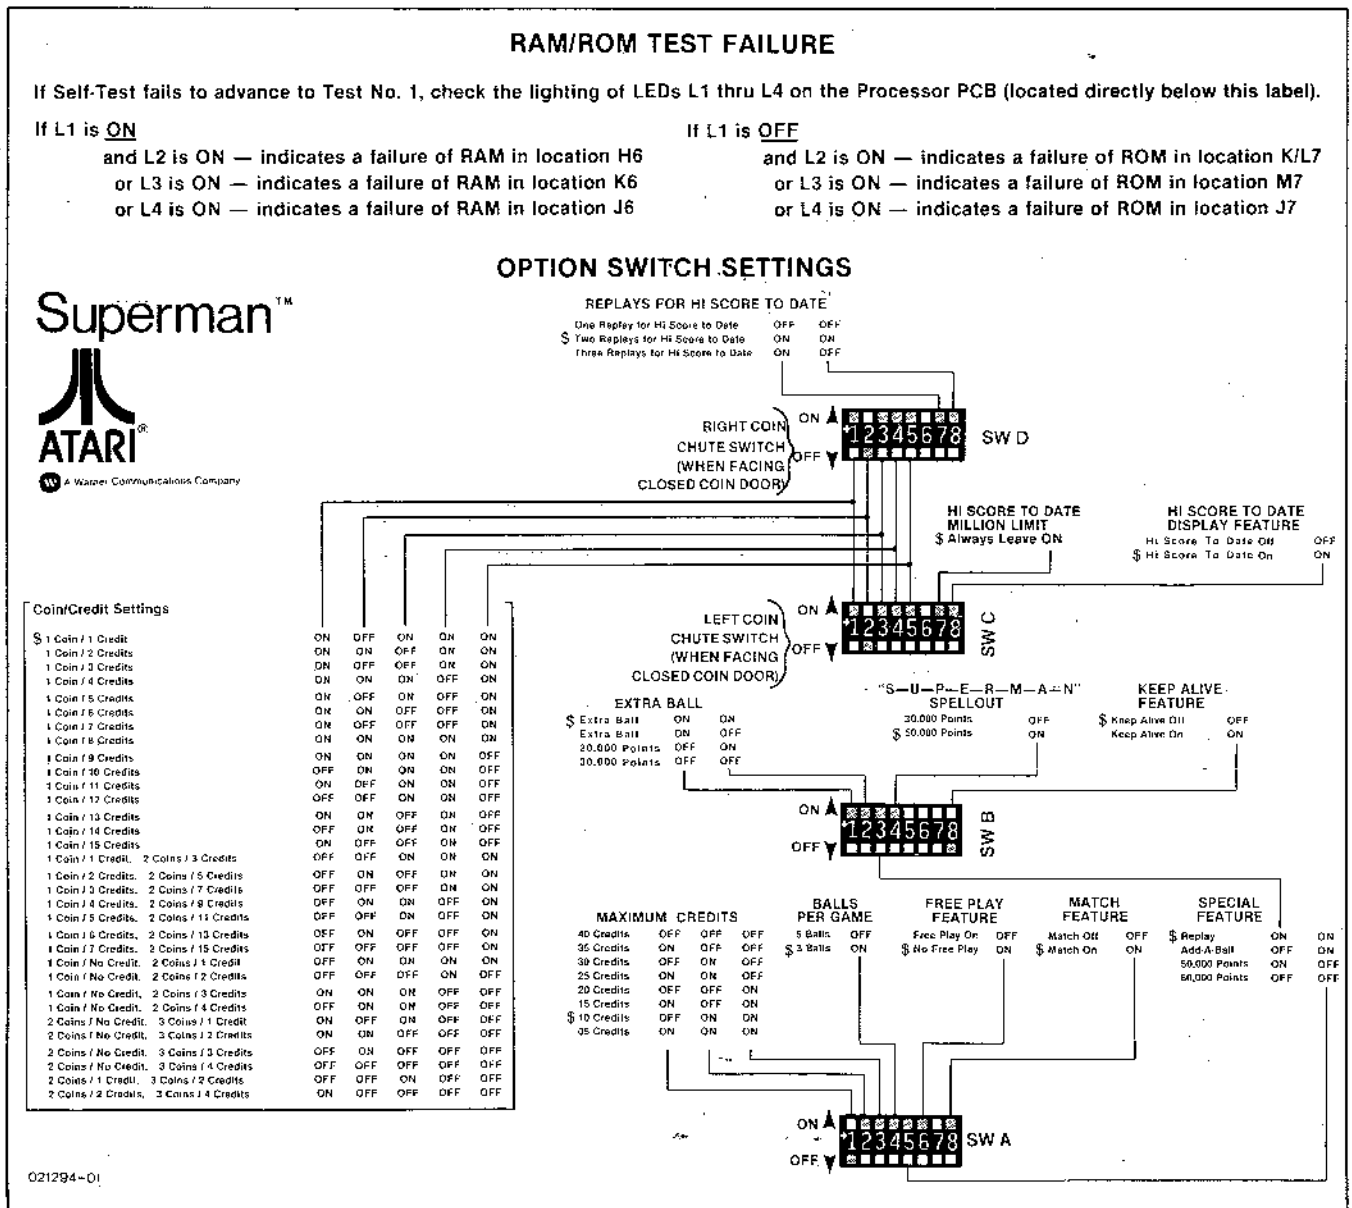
RAM/ROM TEST FAILURE

If Self-Test fails to advance to Test No. 1, check the lighting of LEDs L1 thru L4 on the Processor PCB (located directly below this label).

If L1 is ON
and L2 is ON — indicates a failure of RAM in location H6
or L3 is ON — indicates a failure of RAM in location K6
or L4 is ON — indicates a failure of RAM in location J6

If L1 is OFF
and L2 is ON — indicates a failure of ROM in location K/L7
or L3 is ON — indicates a failure of ROM in location M7
or L4 is ON — indicates a failure of ROM in location J7

OPTION SWITCH SETTINGS

Superman™

ATARI®

A Warner Communications Company

REPLAYS FOR HI SCORE TO DATE

| | | |
|---|---|---|
| One Replay for Hi Score to Date | OFF | OFF |
| $ Two Replays for Hi Score to Date | ON | ON |
| Three Replays for Hi Score to Date | ON | OFF |

RIGHT COIN CHUTE SWITCH (WHEN FACING CLOSED COIN DOOR)

ON
12345678 SW D
OFF

HI SCORE TO DATE MILLION LIMIT
$ Always Leave ON

HI SCORE TO DATE DISPLAY FEATURE

| | |
|---|---|
| Hi Score To Date Off | OFF |
| $ Hi Score To Date On | ON |

LEFT COIN CHUTE SWITCH (WHEN FACING CLOSED COIN DOOR)

ON
12345678 SW C
OFF

Coin/Credit Settings

| | | | | | |
|---|---|---|---|---|---|
| $ 1 Coin / 1 Credit | ON | OFF | ON | ON | ON |
| 1 Coin / 2 Credits | ON | ON | OFF | ON | ON |
| 1 Coin / 3 Credits | ON | OFF | OFF | ON | ON |
| 1 Coin / 4 Credits | ON | ON | ON | OFF | ON |
| 1 Coin / 5 Credits | ON | OFF | ON | OFF | ON |
| 1 Coin / 6 Credits | ON | ON | OFF | OFF | ON |
| 1 Coin / 7 Credits | ON | OFF | OFF | OFF | ON |
| 1 Coin / 8 Credits | ON | ON | ON | ON | ON |
| 1 Coin / 9 Credits | ON | ON | ON | ON | OFF |
| 1 Coin / 10 Credits | OFF | ON | ON | ON | OFF |
| 1 Coin / 11 Credits | ON | OFF | ON | ON | OFF |
| 1 Coin / 12 Credits | OFF | OFF | ON | ON | OFF |
| 1 Coin / 13 Credits | ON | ON | OFF | ON | OFF |
| 1 Coin / 14 Credits | OFF | ON | OFF | ON | OFF |
| 1 Coin / 15 Credits | ON | OFF | OFF | ON | OFF |
| 1 Coin / 1 Credit, 2 Coins / 3 Credits | OFF | OFF | ON | ON | ON |
| 1 Coin / 2 Credits, 2 Coins / 5 Credits | OFF | ON | OFF | ON | ON |
| 1 Coin / 3 Credits, 2 Coins / 7 Credits | OFF | OFF | OFF | ON | ON |
| 1 Coin / 4 Credits, 2 Coins / 9 Credits | OFF | ON | ON | OFF | ON |
| 1 Coin / 5 Credits, 2 Coins / 11 Credits | OFF | OFF | ON | OFF | ON |
| 1 Coin / 6 Credits, 2 Coins / 13 Credits | OFF | ON | OFF | OFF | ON |
| 1 Coin / 7 Credits, 2 Coins / 15 Credits | OFF | OFF | OFF | OFF | ON |
| 1 Coin / No Credit, 2 Coins / 1 Credit | OFF | ON | ON | ON | ON |
| 1 Coin / No Credit, 2 Coins / 2 Credits | OFF | OFF | OFF | ON | OFF |
| 1 Coin / No Credit, 2 Coins / 3 Credits | ON | ON | ON | OFF | OFF |
| 1 Coin / No Credit, 2 Coins / 4 Credits | OFF | ON | ON | OFF | OFF |
| 2 Coins / No Credit, 3 Coins / 1 Credit | ON | OFF | ON | OFF | OFF |
| 2 Coins / No Credit, 3 Coins / 2 Credits | ON | ON | OFF | OFF | OFF |
| 2 Coins / No Credit, 3 Coins / 3 Credits | OFF | ON | OFF | OFF | OFF |
| 2 Coins / No Credit, 3 Coins / 4 Credits | OFF | OFF | OFF | OFF | OFF |
| 2 Coins / 1 Credit, 3 Coins / 2 Credits | OFF | OFF | ON | OFF | OFF |
| 2 Coins / 2 Credits, 3 Coins / 4 Credits | ON | OFF | OFF | OFF | OFF |

EXTRA BALL

| | | |
|---|---|---|
| $ Extra Ball | ON | ON |
| Extra Ball | ON | OFF |
| 20,000 Points | OFF | ON |
| 30,000 Points | OFF | OFF |

"S—U—P—E—R—M—A—N" SPELLOUT

| | |
|---|---|
| 30,000 Points | OFF |
| $ 50,000 Points | ON |

KEEP ALIVE FEATURE

| | |
|---|---|
| $ Keep Alive Off | OFF |
| Keep Alive On | ON |

ON
12345678 SW B
OFF

MAXIMUM CREDITS

| | | | |
|---|---|---|---|
| 40 Credits | OFF | OFF | OFF |
| 35 Credits | ON | OFF | OFF |
| 30 Credits | OFF | ON | OFF |
| 25 Credits | ON | ON | OFF |
| 20 Credits | OFF | OFF | ON |
| 15 Credits | ON | OFF | ON |
| $ 10 Credits | OFF | ON | ON |
| 05 Credits | ON | ON | ON |

BALLS PER GAME

| | |
|---|---|
| 5 Balls | OFF |
| $ 3 Balls | ON |

FREE PLAY FEATURE

| | |
|---|---|
| Free Play On | OFF |
| $ No Free Play | ON |

MATCH FEATURE

| | |
|---|---|
| Match Off | OFF |
| $ Match On | ON |

SPECIAL FEATURE

| | | |
|---|---|---|
| $ Replay | ON | ON |
| Add-A-Ball | OFF | ON |
| 50,000 Points | ON | OFF |
| 60,000 Points | OFF | OFF |

ON
12345678 SW A
OFF

021294-01